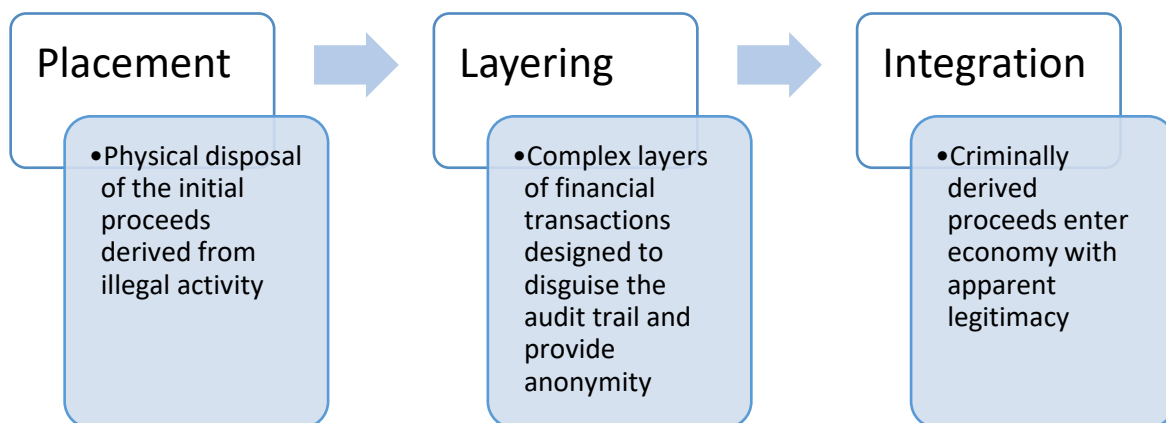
Placement

•Physical disposal of the initial proceeds derived from illegal activity

Layering

•Complex layers of financial transactions designed to disguise the audit trail and provide anonymity

Integration

•Criminally derived proceeds enter economy with apparent legitimacy